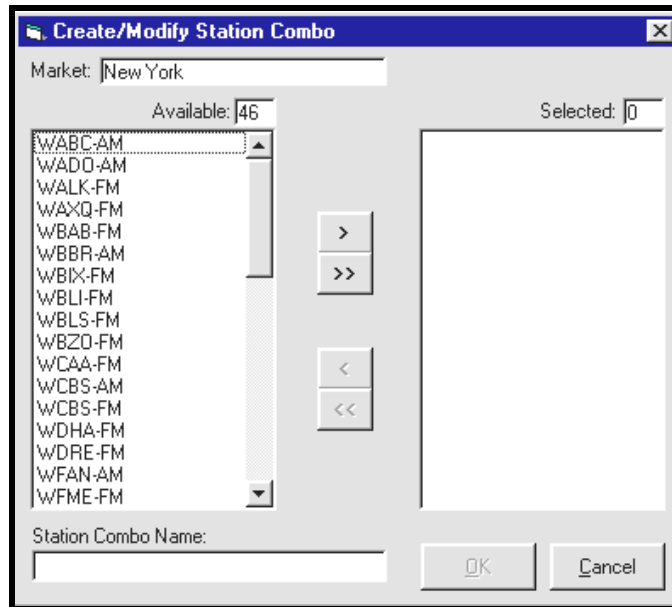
Create/Modify Station Combo

Market: New York

Available: 46

Selected: 0

WABC-AM
WADO-AM
WALK-FM
WAXQ-FM
WBAB-FM
WBBR-AM
WBIX-FM
WBLI-FM
WBLS-FM
WBZO-FM
WCAA-FM
WCBS-AM
WCBS-FM
WDHA-FM
WDRE-FM
WFAN-AM
WFME-FM

>
>>
<
<<

Station Combo Name:

OK

Cancel